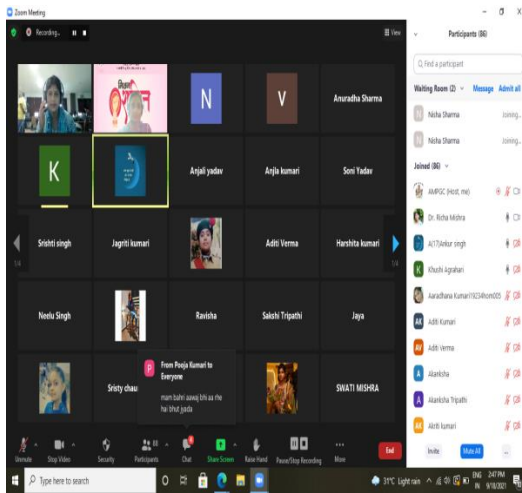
Zoom Meeting

Recording...

View

Participants (86)

N

V

Anuradha Sharma

K

Anjali yadav

Anjla kumari

Soni Yadav

Srishti singh

Jagriti kumari

Aditi Verma

Harshita kumari

1/4

1/4

Neelu Singh

Ravisha

Sakshi Tripathi

Jaya

Sristy chau

From Pooja Kumari to Everyone

mam bahri aawaj bhi aa rhe hai bhut jyada

SWATI MISHRA

Unmute

Stop Video

Security

Participants 86

Chat

Share Screen

Raise Hand

Pause/Stop Recording

More

End

Find a participant

Waiting Room (2)

Message

Admit all

Nisha Sharma

Joining...

Nisha Sharma

Joining...

Joined (86)

AMPGC (Host, me)

Dr. Richa Mishra

A17)Ankur singh

Khushi Agrahari

Aaradhana Kumari19234hom005

Aditi Kumari

Aditi Verma

Akanksha

Akanksha Tripathi

Akriti kumari

Invite

Mute All

...

Type here to search

31°C Light rain

ENG IN

2:47 PM

9/18/2021